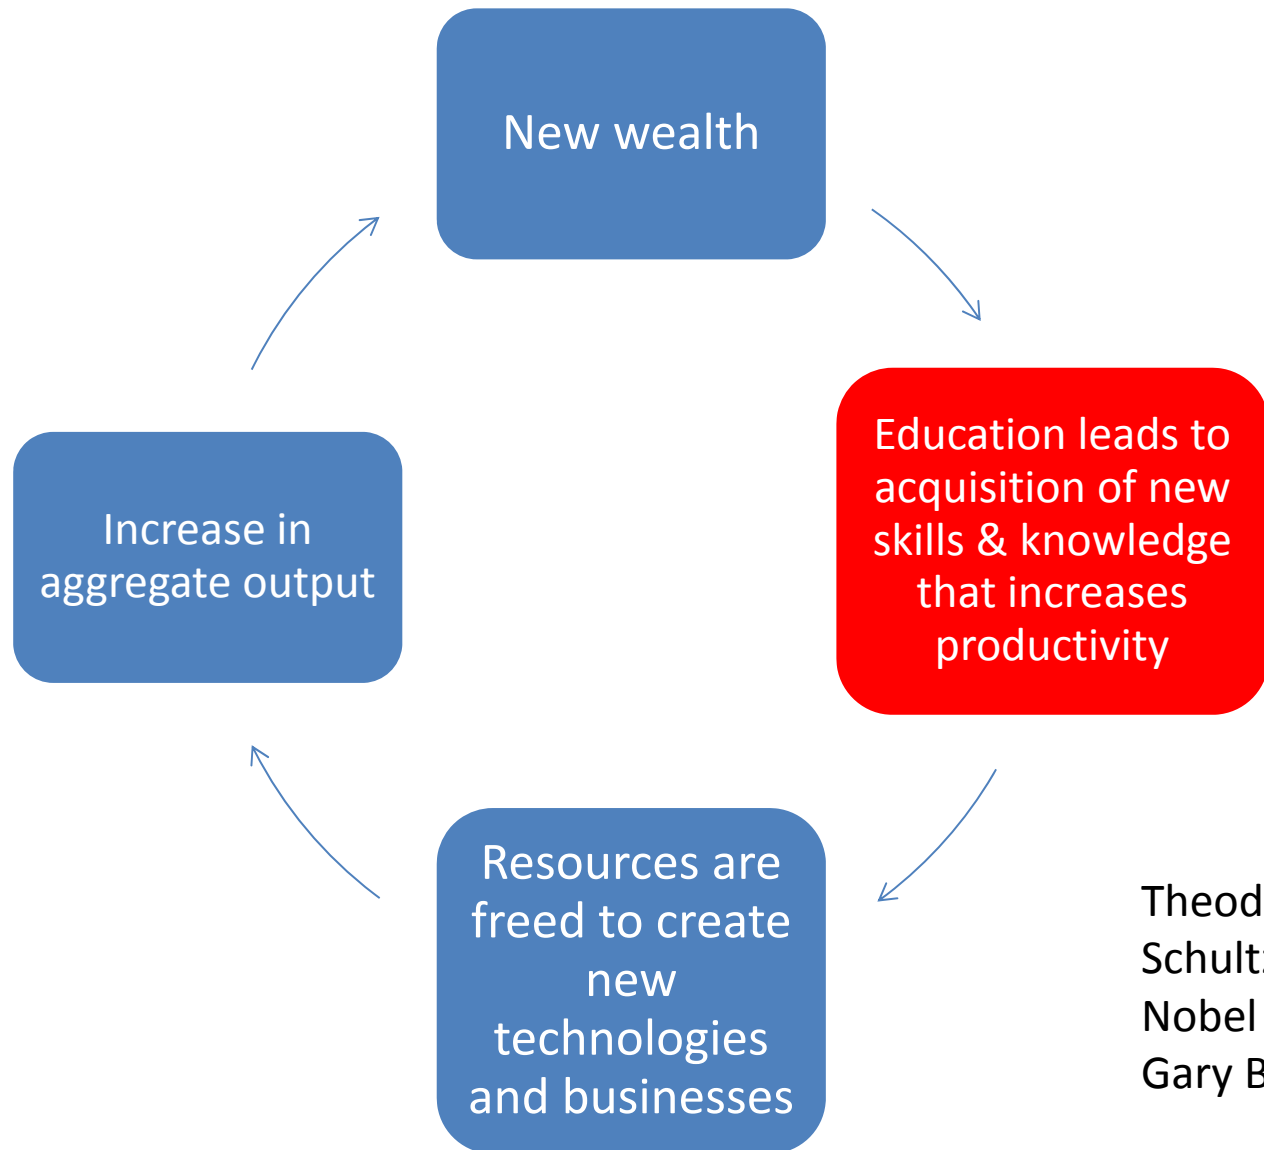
New wealth

Education leads to acquisition of new skills & knowledge that increases productivity

Resources are freed to create new technologies and businesses

Increase in aggregate output

Theod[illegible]
Schult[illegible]
Nobel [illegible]
Gary B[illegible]